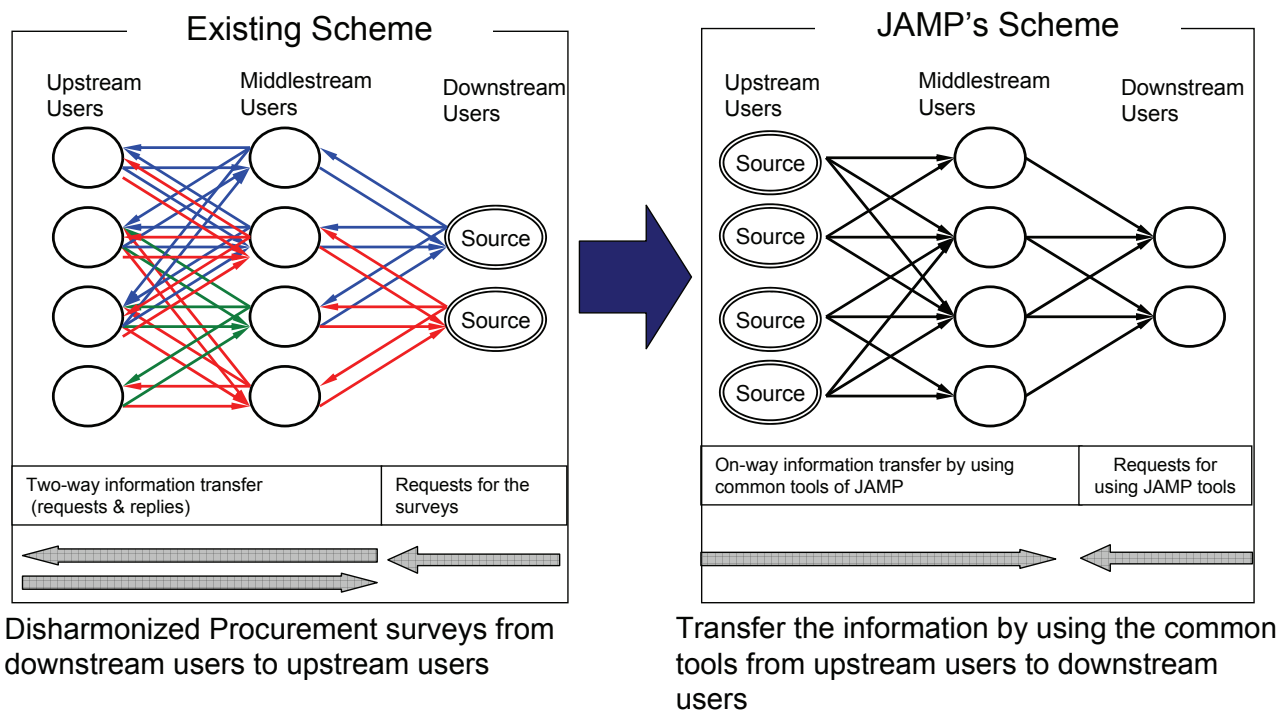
Existing Scheme

Upstream Users

Middlestream Users

Downstream Users

Source

Source

Two-way information transfer (requests & replies)

Requests for the surveys

Disharmonized Procurement surveys from downstream users to upstream users

JAMP's Scheme

Upstream Users

Middlestream Users

Downstream Users

Source

Source

Source

Source

On-way information transfer by using common tools of JAMP

Requests for using JAMP tools

Transfer the information by using the common tools from upstream users to downstream users